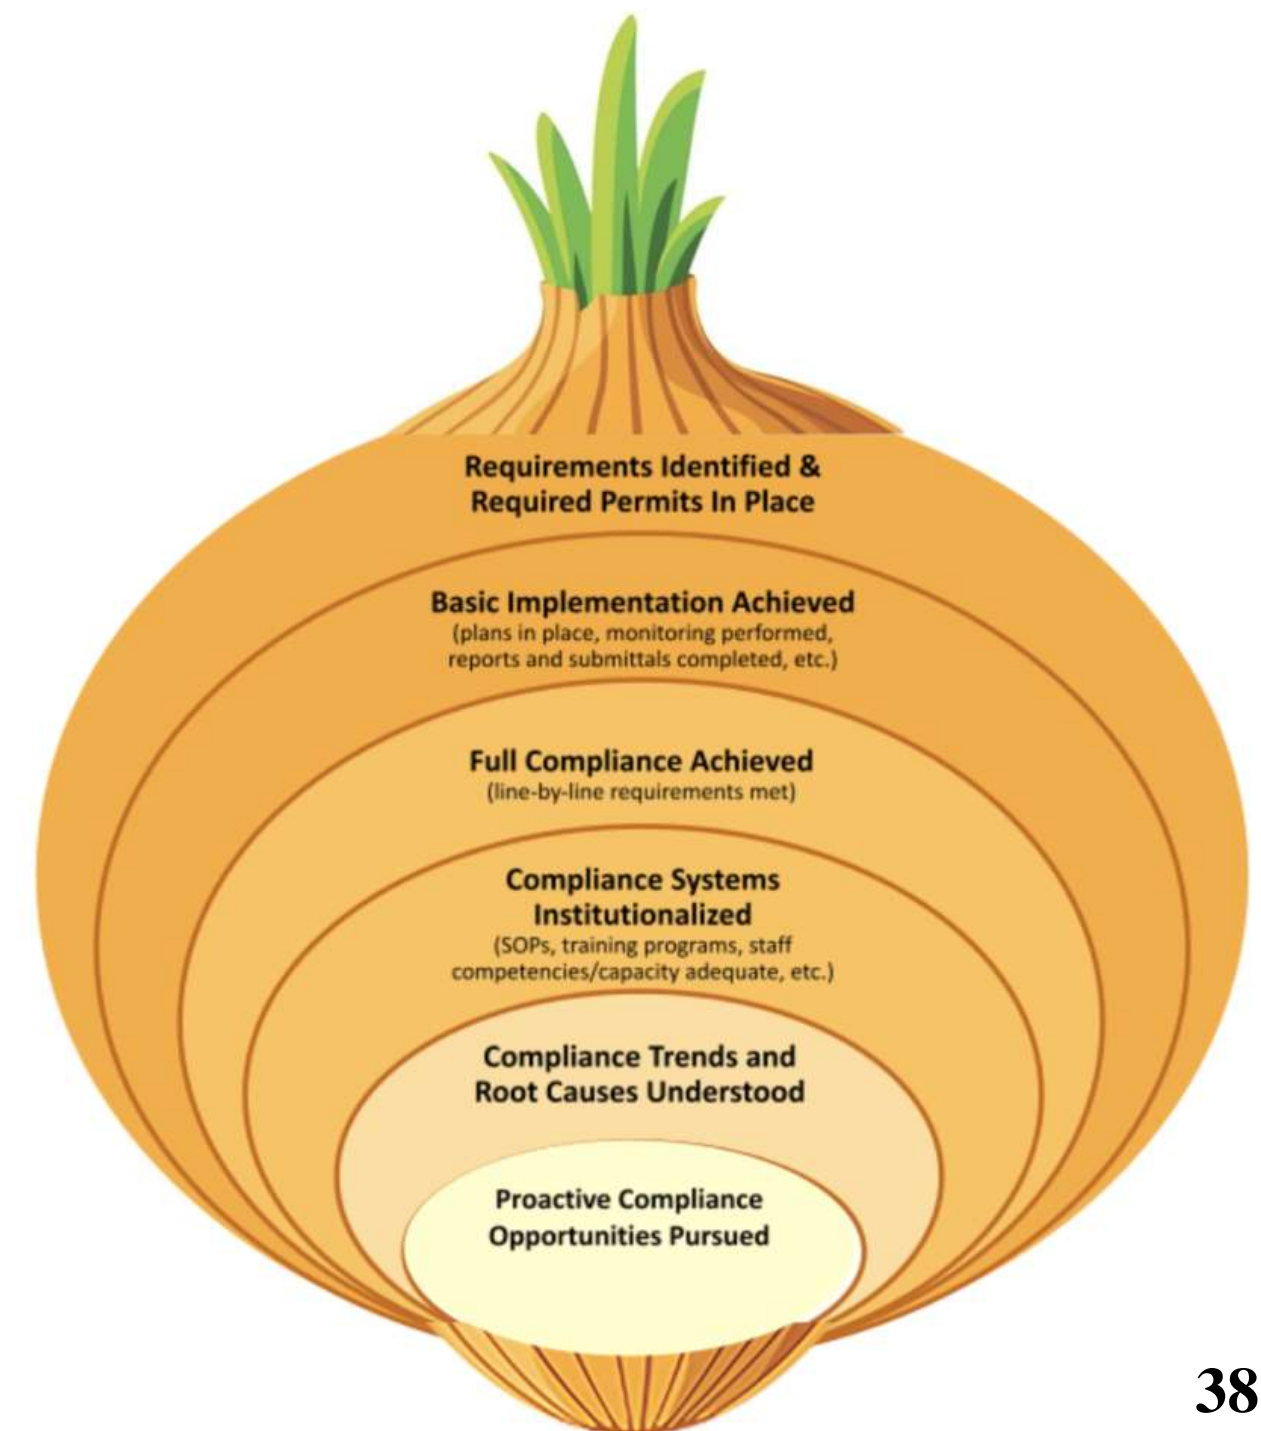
Requirements Identified & Required Permits In Place

Basic Implementation Achieved
(plans in place, monitoring performed, reports and submittals completed, etc.)

Full Compliance Achieved
(line-by-line requirements met)

Compliance Systems Institutionalized
(SOPs, training programs, staff competencies/capacity adequate, etc.)

Compliance Trends and Root Causes Understood

Proactive Compliance Opportunities Pursued

38